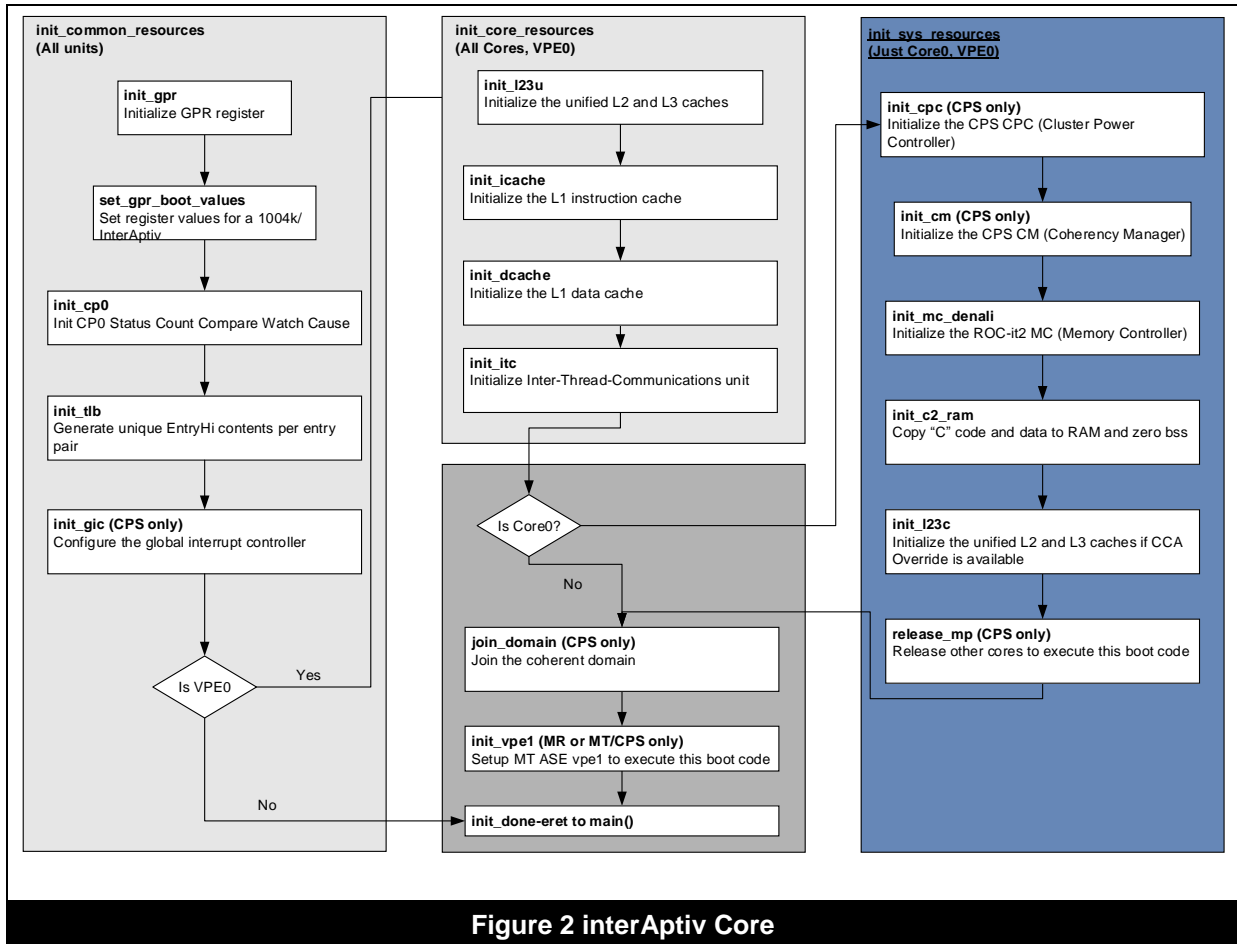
init_common_resources
(All units)

init_gpr
Initialize GPR register

set_gpr_boot_values
Set register values for a 1004k/ InterAptiv

init_cp0
Init CP0 Status Count Compare Watch Cause

init_tlb
Generate unique EntryHi contents per entry pair

init_gic (CPS only)
Configure the global interrupt controller

Is VPE0

Yes

No

init_core_resources
(All Cores, VPE0)

init_l23u
Initialize the unified L2 and L3 caches

init_icache
Initialize the L1 instruction cache

init_dcache
Initialize the L1 data cache

init_itc
Initialize Inter-Thread-Communications unit

Is Core0?

No

join_domain (CPS only)
Join the coherent domain

init_vpe1 (MR or MT/CPS only)
Setup MT ASE vpe1 to execute this boot code

init_done-eret to main()

init_sys_resources
(Just Core0, VPE0)

init_cpc (CPS only)
Initialize the CPS CPC (Cluster Power Controller)

init_cm (CPS only)
Initialize the CPS CM (Coherency Manager)

init_mc_denali
Initialize the ROC-it2 MC (Memory Controller)

init_c2_ram
Copy "C" code and data to RAM and zero bss

init_l23c
Initialize the unified L2 and L3 caches if CCA Override is available

release_mp (CPS only)
Release other cores to execute this boot code

Figure 2 interAptiv Core